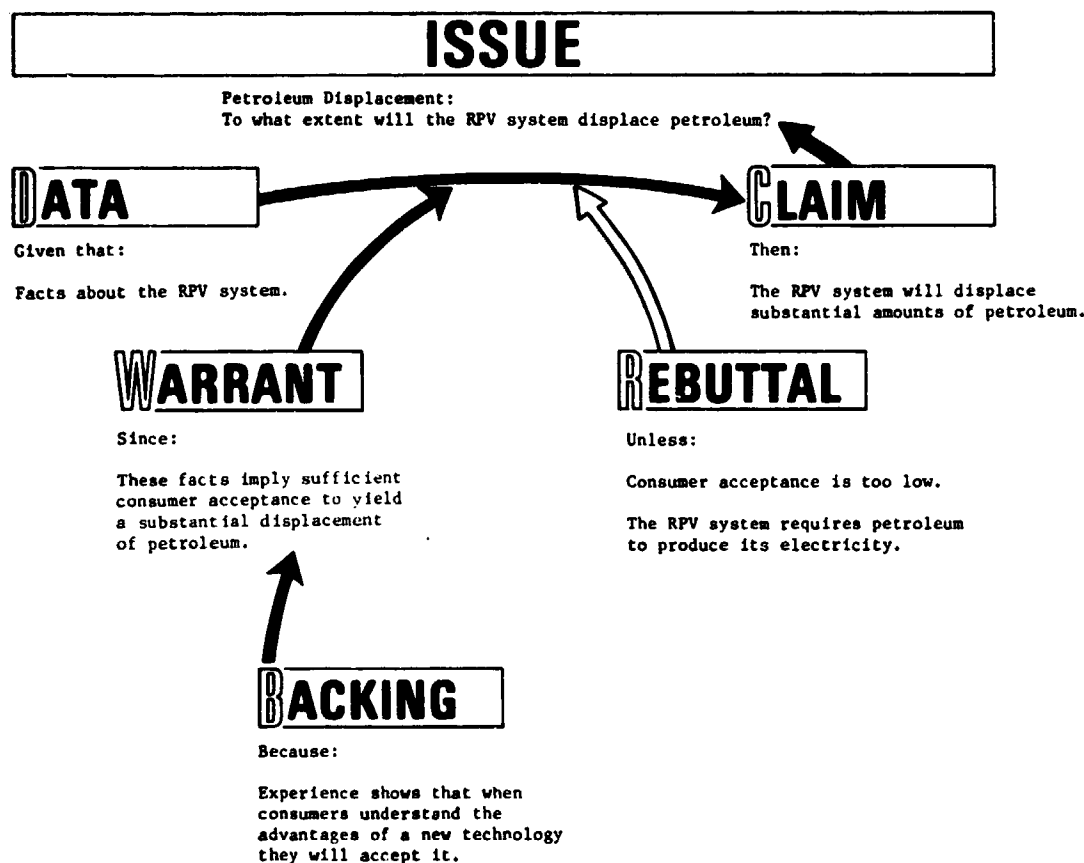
ISSUE

Petroleum Displacement:
To what extent will the RPV system displace petroleum?

DATA

Given that:

Facts about the RPV system.

CLAIM

Then:

The RPV system will displace substantial amounts of petroleum.

WARRANT

Since:

These facts imply sufficient consumer acceptance to yield a substantial displacement of petroleum.

REBUTTAL

Unless:

Consumer acceptance is too low.

The RPV system requires petroleum to produce its electricity.

BACKING

Because:

Experience shows that when consumers understand the advantages of a new technology they will accept it.